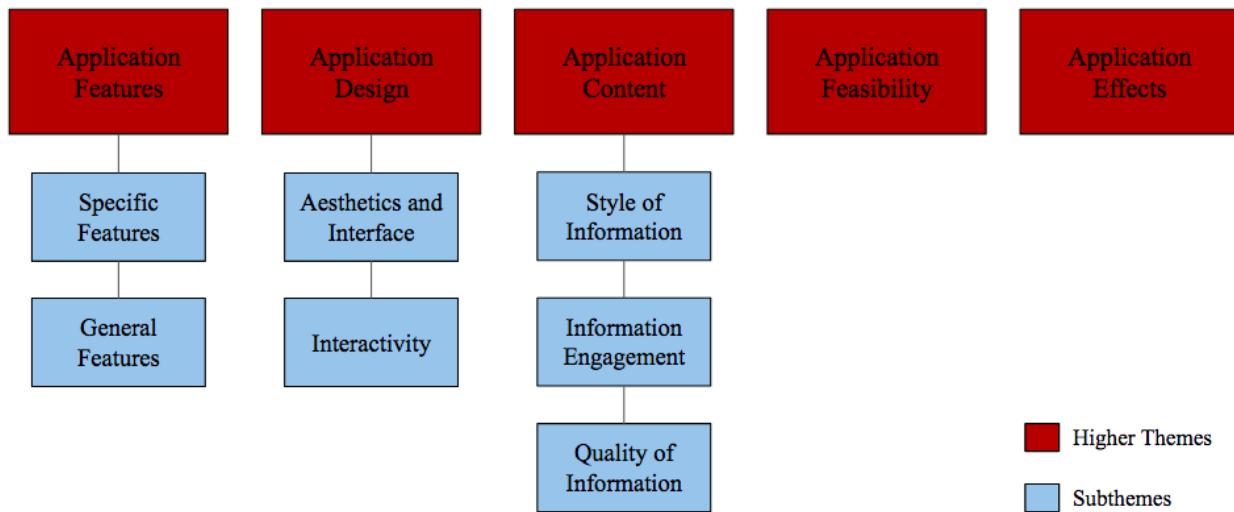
Application Features

Specific Features

General Features

Application Design

Aesthetics and Interface

Interactivity

Application Content

Style of Information

Information Engagement

Quality of Information

Application Feasibility

Application Effects

Higher Themes

Subthemes